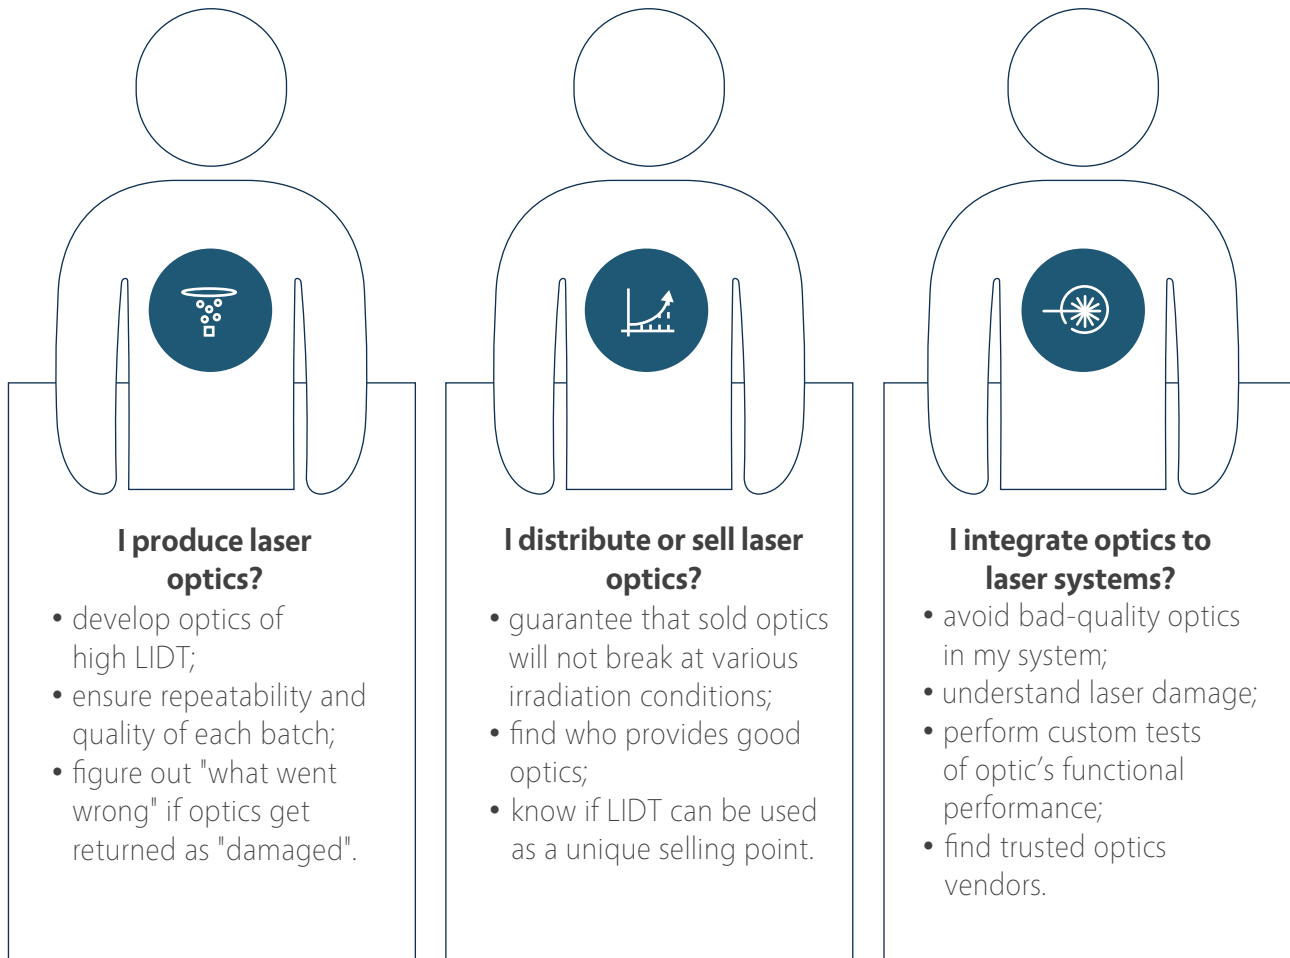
I produce laser optics?

• develop optics of high LIDT;
• ensure repeatability and quality of each batch;
• figure out "what went wrong" if optics get returned as "damaged".

I distribute or sell laser optics?

• guarantee that sold optics will not break at various irradiation conditions;
• find who provides good optics;
• know if LIDT can be used as a unique selling point.

I integrate optics to laser systems?

• avoid bad-quality optics in my system;
• understand laser damage;
• perform custom tests of optic's functional performance;
• find trusted optics vendors.